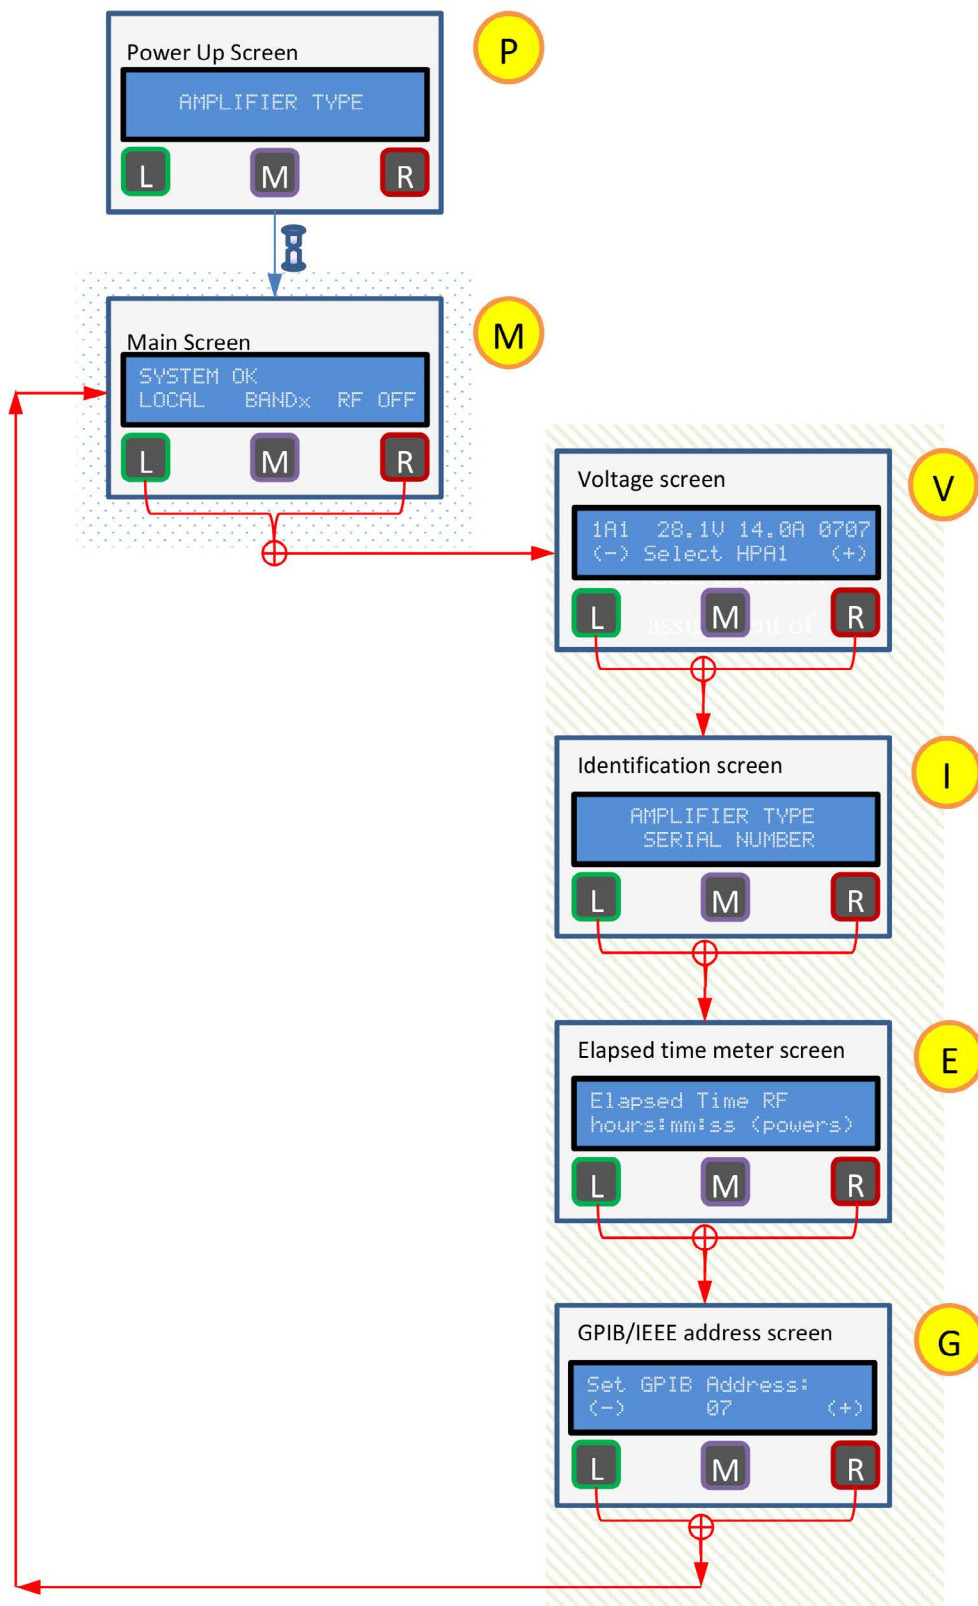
Power Up Screen

AMPLIFIER TYPE

L M R

P

Main Screen

SYSTEM OK
LOCAL BANDx RF OFF

L M R

M

Voltage screen

1A1 28.1V 14.0A 0707
(-) Select HPA1 (+)

L M R

V

Identification screen

AMPLIFIER TYPE
SERIAL NUMBER

L M R

I

Elapsed time meter screen

Elapsed Time RF
hours:mm:ss (powers)

L M R

E

GPIB/IEEE address screen

Set GPIB Address:
(-) 07 (+)

L M R

G